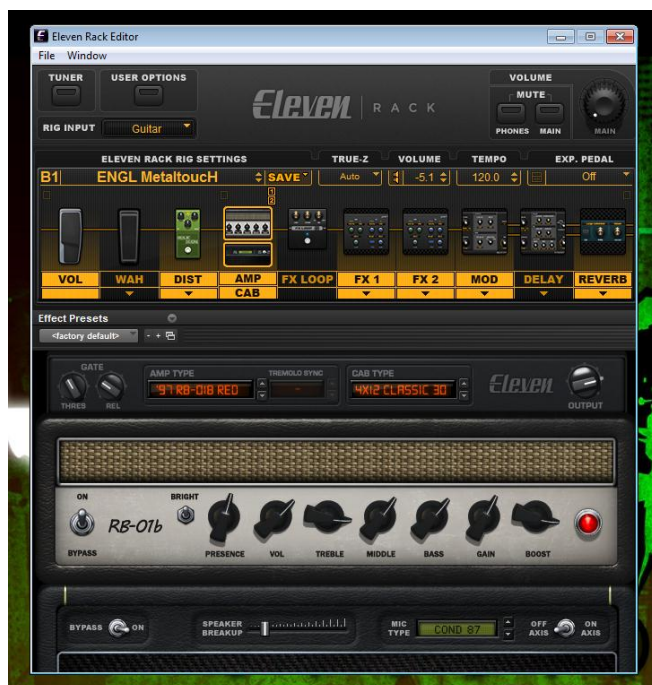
Eleven Rack Editor

File Window

TUNER

USER OPTIONS

RIG INPUT Guitar

Eleven | RACK

VOLUME

MUTE

PHONES MAIN

MAIN

ELEVEN RACK RIG SETTINGS

TRUE-Z

VOLUME

TEMPO

EXP. PEDAL

B1 ENGL MetaltoucH

SAVE

Auto

-5.1

120.0

Off

1
2

VOL

WAH

DIST

AMP

CAB

FX LOOP

FX 1

FX 2

MOD

DELAY

REVERB

Effect Presets

<factory default>

GATE

THRES REL

AMP TYPE

'97 RB-01B RED

TREMOLO SYNC

CAB TYPE

4X12 CLASSIC 30

Eleven

OUTPUT

ON

BYPASS

BRIGHT

RB-01b

PRESENCE

VOL

TREBLE

MIDDLE

BASS

GAIN

BOOST

BYPASS ON

SPEAKER BREAKUP

MIC TYPE

COND 87

OFF AXIS

ON AXIS